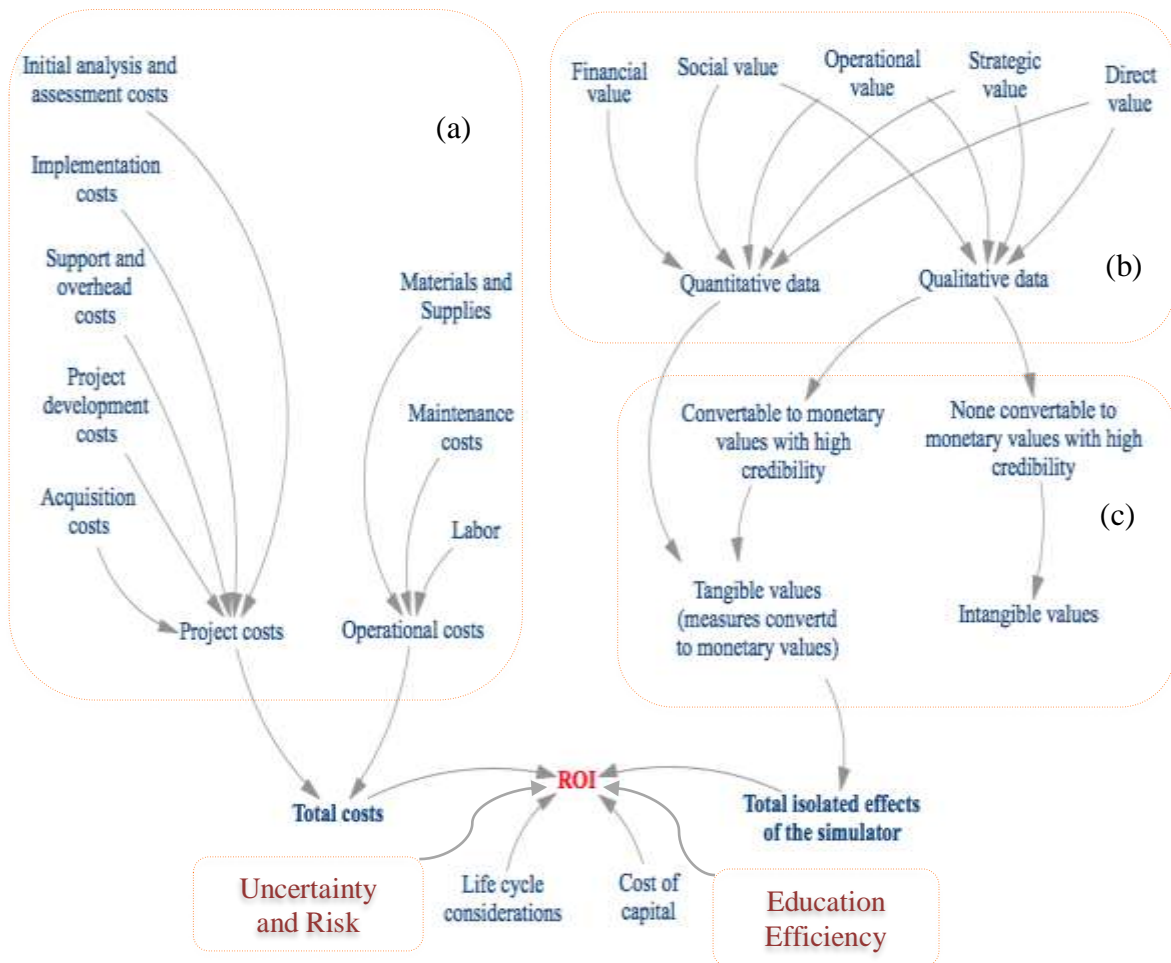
Initial analysis and assessment costs

(a)

Implementation costs

Support and overhead costs

Project development costs

Acquisition costs

Project costs

Materials and Supplies

Maintenance costs

Labor

Operational costs

Financial value

Social value

Operational value

Strategic value

Direct value

Quantitative data

Qualitative data

(b)

Convertable to monetary values with high credibility

None convertable to monetary values with high credibility

(c)

Tangible values (measures convertd to monetary values)

Intangible values

Total costs

ROI

Total isolated effects of the simulator

Uncertainty and Risk

Life cycle considerations

Cost of capital

Education Efficiency